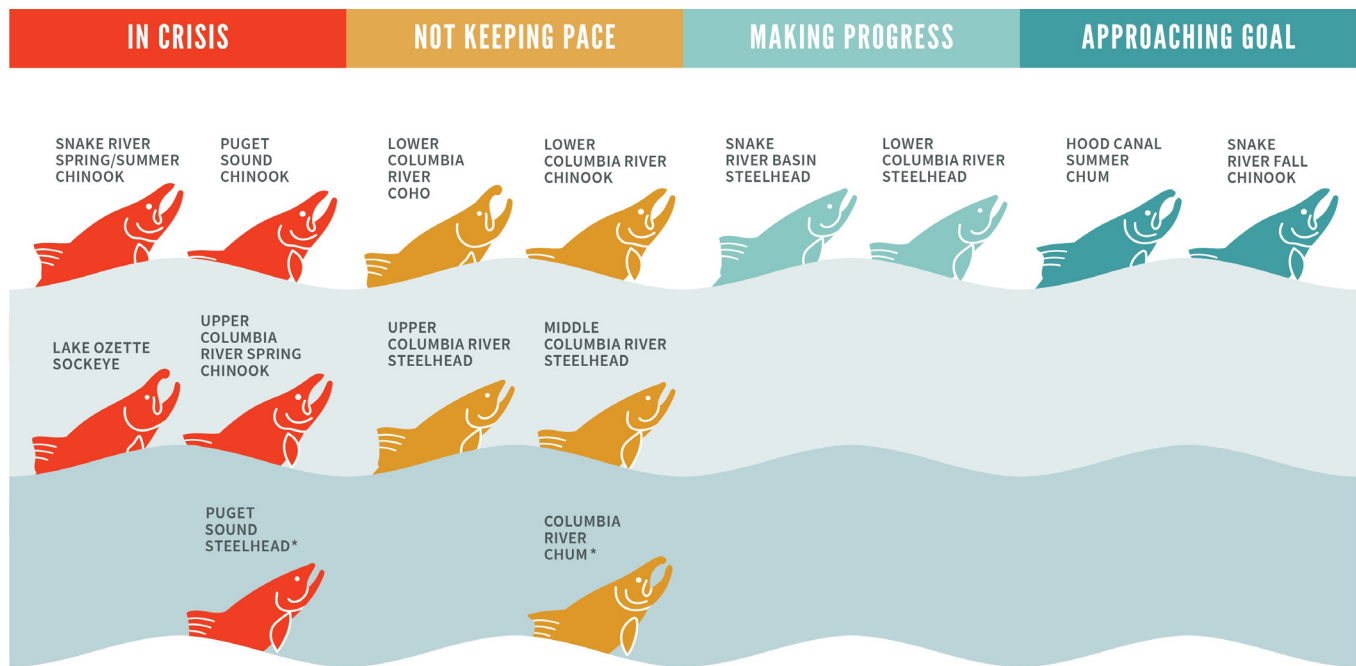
IN CRISIS

SNAKE RIVER SPRING/SUMMER CHINOOK

PUGET SOUND CHINOOK

LAKE OZETTE SOCKEYE

UPPER COLUMBIA RIVER SPRING CHINOOK

PUGET SOUND STEELHEAD*

NOT KEEPING PACE

LOWER COLUMBIA RIVER COHO

LOWER COLUMBIA RIVER CHINOOK

UPPER COLUMBIA RIVER STEELHEAD

MIDDLE COLUMBIA RIVER STEELHEAD

COLUMBIA RIVER CHUM*

MAKING PROGRESS

SNAKE RIVER BASIN STEELHEAD

LOWER COLUMBIA RIVER STEELHEAD

APPROACHING GOAL

HOOD CANAL SUMMER CHUM

SNAKE RIVER FALL CHINOOK